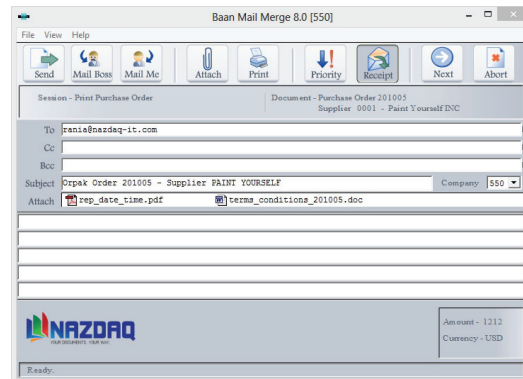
Baan Mail Merge 8.0 [550]

File View Help

Send Mail Boss Mail Me Attach Print Priority Receipt Next Abort

Session - Print Purchase Order

Document - Purchase Order 201005
Supplier 0001 - Paint Yourself INC

To rania@nazdaq-it.com
Cc
Bcc
Subject Orpak Order 201005 - Supplier PAINT YOURSELF
Company 550
Attach rep_date_time.pdf terms_conditions_201005.doc

NAZDAQ
YOUR DOCUMENTS. YOUR WAY.

Amount - 1212
Currency - USD

Ready.